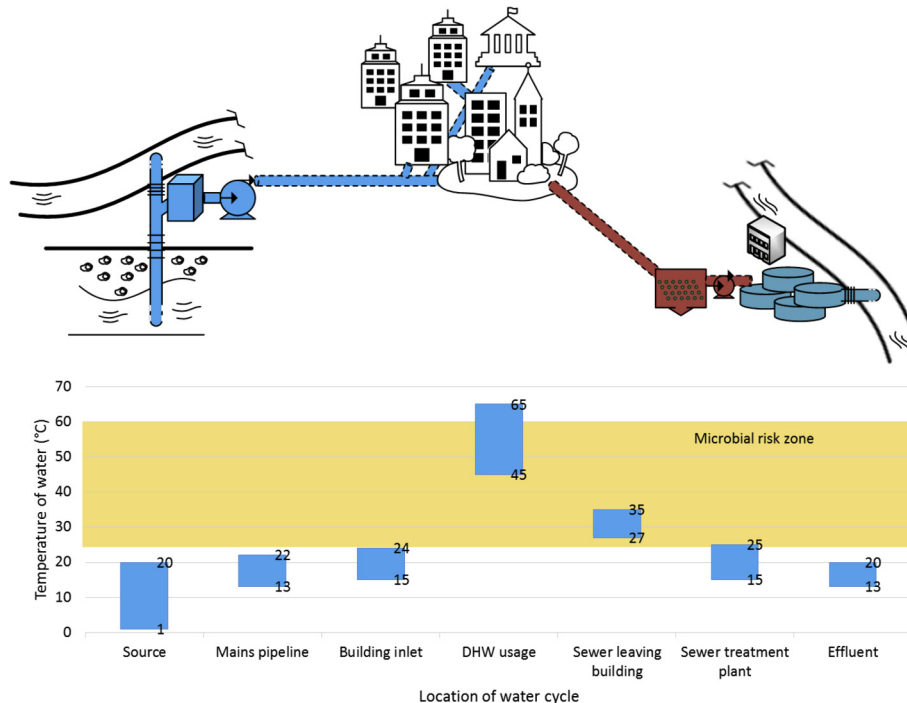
70
60
50
40
30
20
10
0

Temperature of water (°C)

Microbial risk zone

20
1
22
13
24
15
65
45
35
27
25
15
20
13

Source
Mains pipeline
Building inlet
DHW usage
Sewer leaving building
Sewer treatment plant
Effluent

Location of water cycle